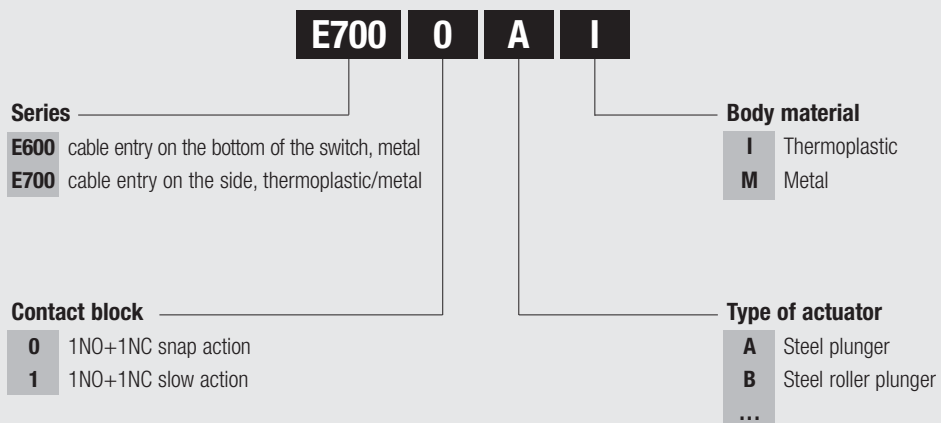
E700 0 A I

Series
E600 cable entry on the bottom of the switch, metal
E700 cable entry on the side, thermoplastic/metal

Body material
I Thermoplastic
M Metal

Contact block
0 1NO+1NC snap action
1 1NO+1NC slow action

Type of actuator
A Steel plunger
B Steel roller plunger
...